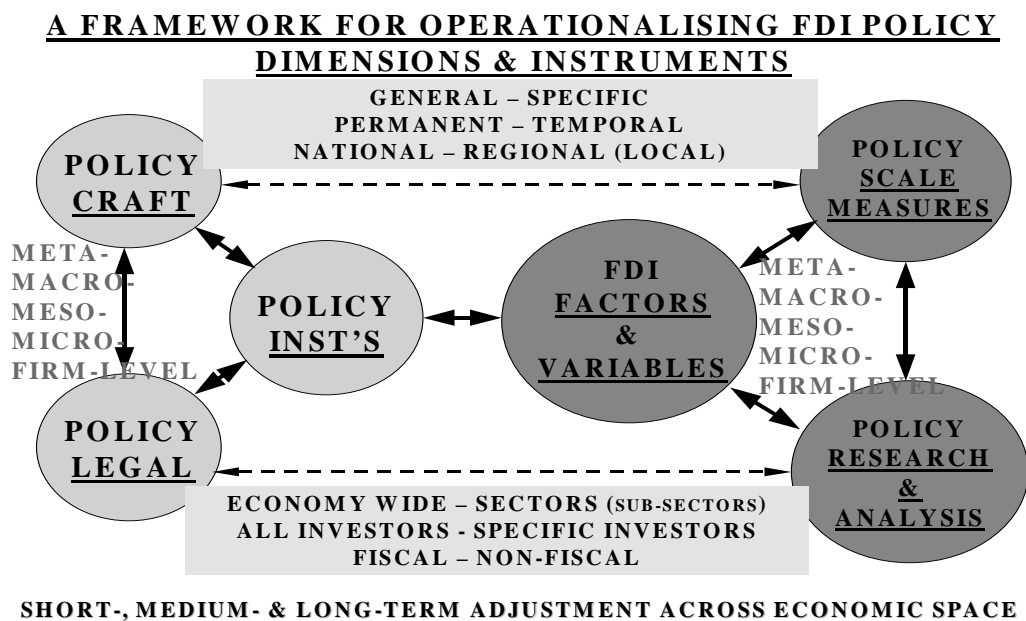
A FRAMEWORK FOR OPERATIONALISING FDI POLICY DIMENSIONS & INSTRUMENTS

GENERAL – SPECIFIC
PERMANENT – TEMPORAL
NATIONAL – REGIONAL (LOCAL)

POLICY CRAFT

POLICY SCALE MEASURES

META-
MACRO-
MESO-
MICRO-
FIRM-LEVEL

POLICY INST'S

FDI FACTORS & VARIABLES

META-
MACRO-
MESO-
MICRO-
FIRM-LEVEL

POLICY LEGAL

POLICY RESEARCH & ANALYSIS

ECONOMY WIDE – SECTORS (SUB-SECTORS)
ALL INVESTORS - SPECIFIC INVESTORS
FISCAL – NON-FISCAL

SHORT-, MEDIUM- & LONG-TERM ADJUSTMENT ACROSS ECONOMIC SPACE